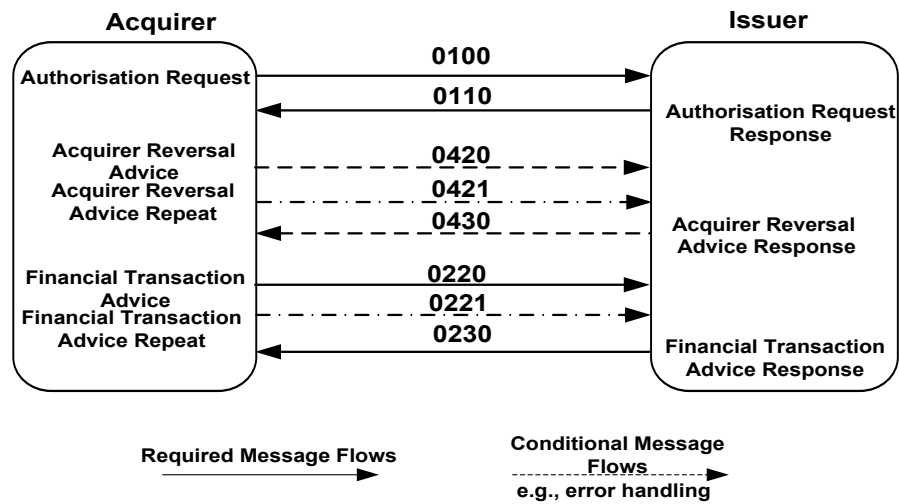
Acquirer

Issuer

Authorisation Request

0100

0110

Authorisation Request Response

Acquirer Reversal Advice

0420

Acquirer Reversal Advice Repeat

0421

0430

Acquirer Reversal Advice Response

Financial Transaction Advice

0220

0221

Financial Transaction Advice Repeat

0230

Financial Transaction Advice Response

Required Message Flows

Conditional Message Flows
e.g., error handling